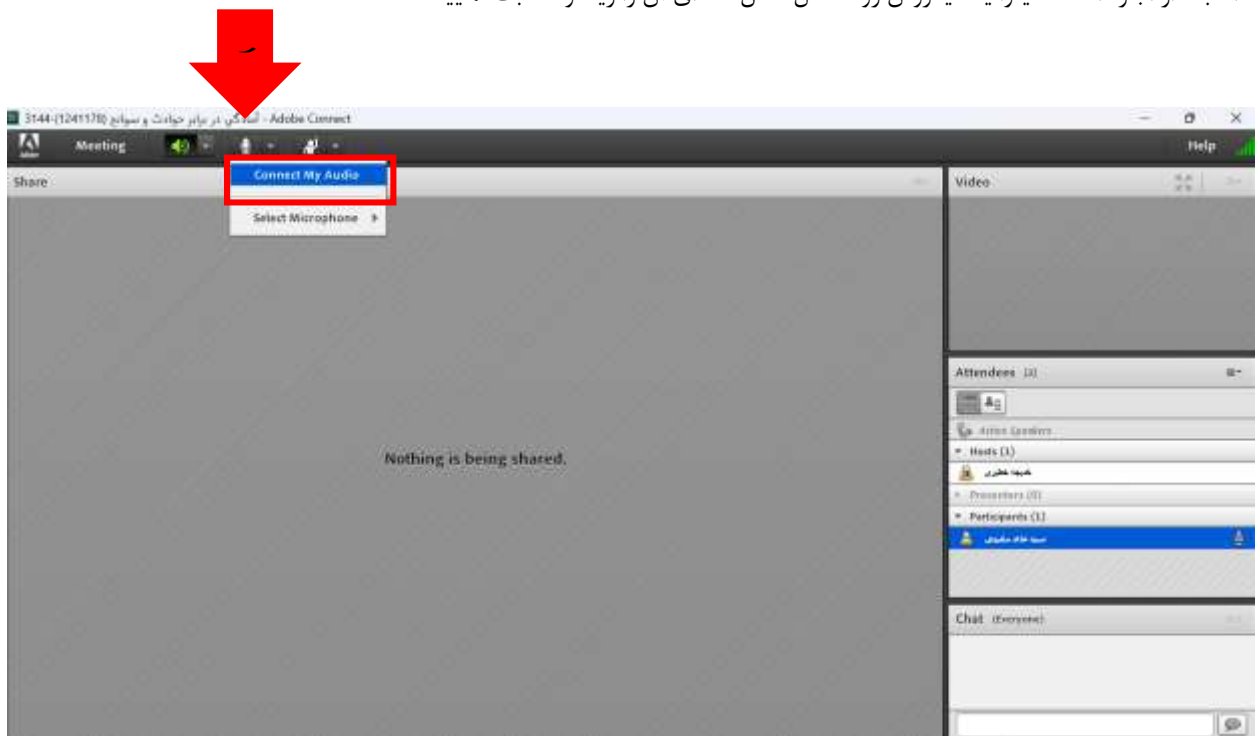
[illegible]

3144-(1241178) آمادگی در برابر حوادث و سوانح - Adobe Connect

Meeting

Help

Share

Connect My Audio

Select Microphone

Video

Attendees (2)

Active Speakers

Hosts (1)

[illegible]

Presenters (0)

Participants (1)

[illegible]

Nothing is being shared.

Chat (Everyone)